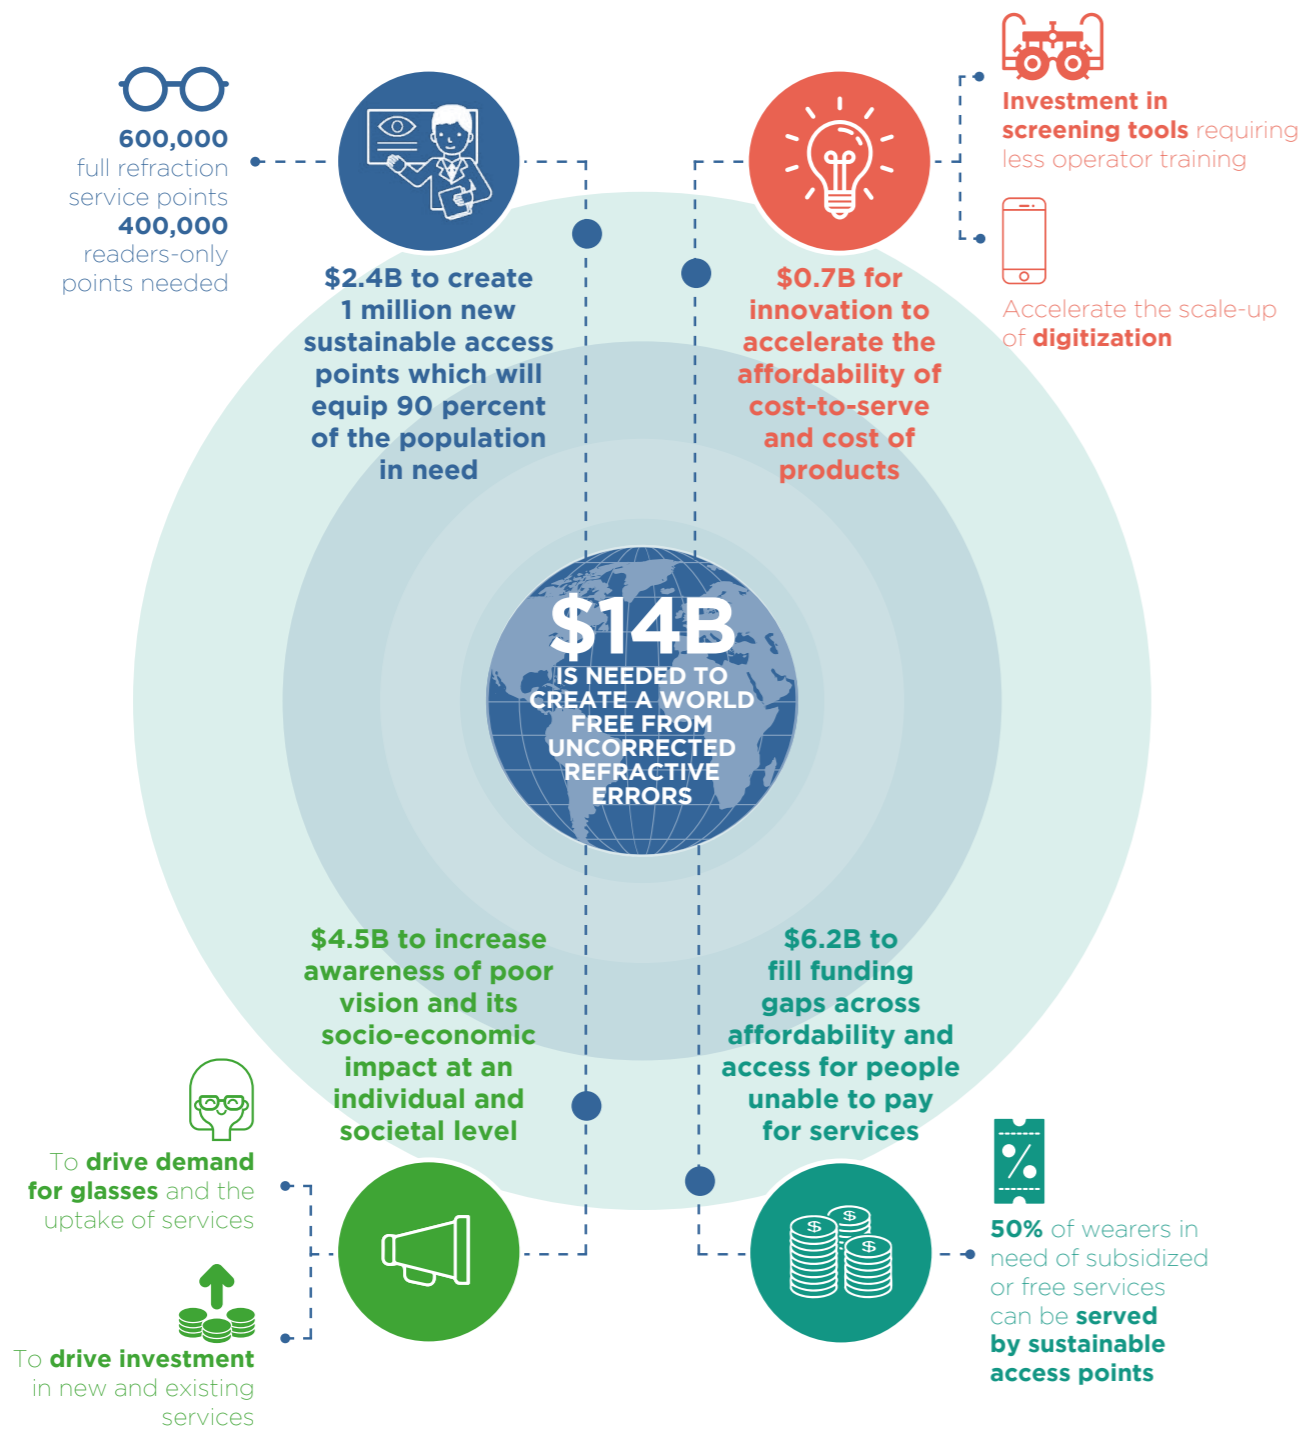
600,000 full refraction service points
400,000 readers-only points needed

$2.4B to create 1 million new sustainable access points which will equip 90 percent of the population in need

$0.7B for innovation to accelerate the affordability of cost-to-serve and cost of products

Investment in screening tools requiring less operator training

Accelerate the scale-up of digitization

$14B IS NEEDED TO CREATE A WORLD FREE FROM UNCORRECTED REFRACTIVE ERRORS

$4.5B to increase awareness of poor vision and its socio-economic impact at an individual and societal level

$6.2B to fill funding gaps across affordability and access for people unable to pay for services

To drive demand for glasses and the uptake of services

To drive investment in new and existing services

50% of wearers in need of subsidized or free services can be served by sustainable access points